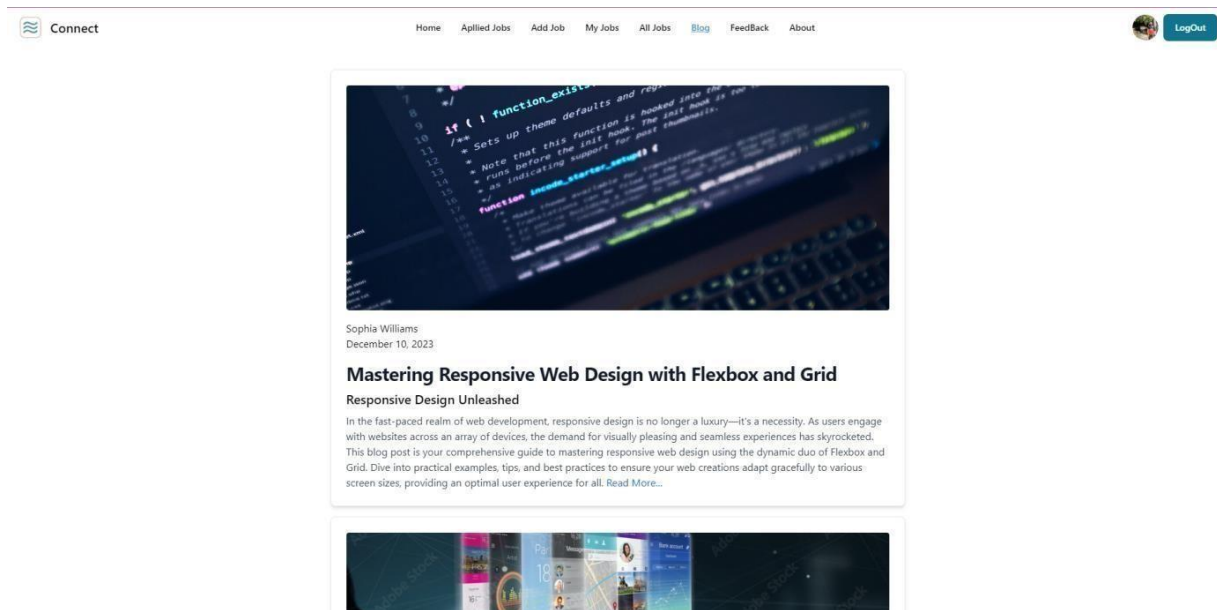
Connect

Home Apllied Jobs Add Job My Jobs All Jobs Blog FeedBack About

LogOut

Sophia Williams
December 10, 2023

Mastering Responsive Web Design with Flexbox and Grid

Responsive Design Unleashed

In the fast-paced realm of web development, responsive design is no longer a luxury—it's a necessity. As users engage with websites across an array of devices, the demand for visually pleasing and seamless experiences has skyrocketed. This blog post is your comprehensive guide to mastering responsive web design using the dynamic duo of Flexbox and Grid. Dive into practical examples, tips, and best practices to ensure your web creations adapt gracefully to various screen sizes, providing an optimal user experience for all. Read More...